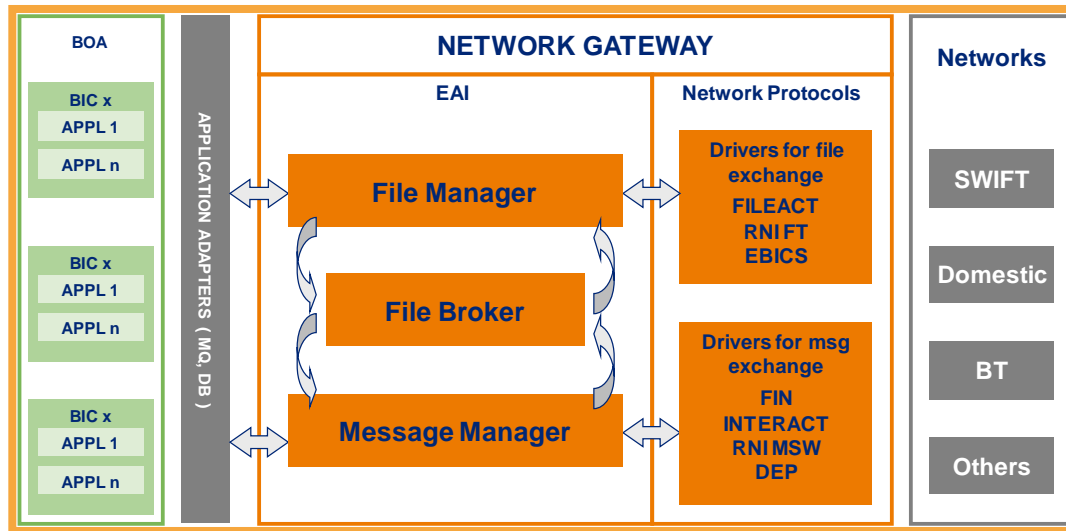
BOA

BIC x
APPL 1
APPL n

BIC x
APPL 1
APPL n

BIC x
APPL 1
APPL n

APPLICATION ADAPTERS ( MQ, DB )

NETWORK GATEWAY

EAI

File Manager

File Broker

Message Manager

Network Protocols

Drivers for file exchange
FILEACT
RNI FT
EBICS

Drivers for msg exchange
FIN
INTERACT
RNI MSW
DEP

Networks

SWIFT

Domestic

BT

Others